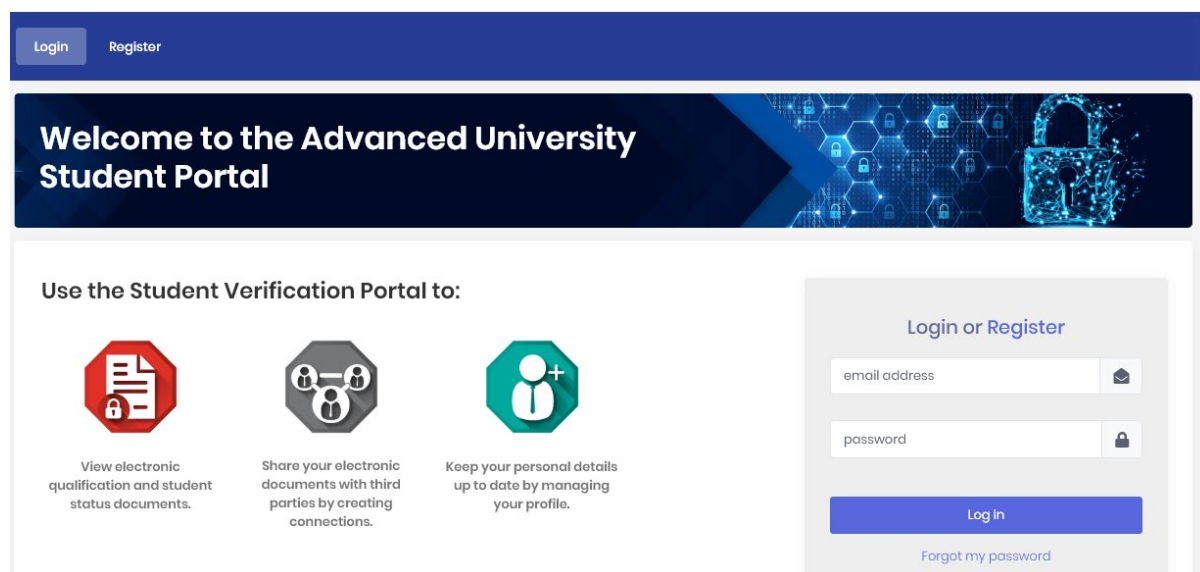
Login Register

Welcome to the Advanced University Student Portal

Use the Student Verification Portal to:

View electronic qualification and student status documents.

Share your electronic documents with third parties by creating connections.

Keep your personal details up to date by managing your profile.

Login or Register

email address

password

Log in

Forgot my password